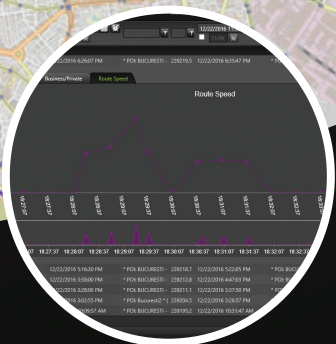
12/22/2016 1
12/22/2016 6:26:07 PM * POI: BUCURESTI - 239219.5 12/22/2016 6:35:47 PM
Business/Private Route Speed
Route Speed
18:27:07 18:27:37 18:28:07 18:28:37 18:29:07 18:29:37 18:30:07 18:30:37 18:31:07 18:31:37 18:32:07
07 18:27:37 18:28:07 18:28:37 18:29:07 18:29:37 18:30:07 18:30:37 18:31:07 18:31:37 18:32:07
12/22/2016 5:16:00 PM * POI: BUCURESTI - 239218.7 12/22/2016 5:22:05 PM * POI: BUCURE
12/22/2016 3:56:00 PM * POI: BUCURESTI - 239212.8 12/22/2016 4:47:03 PM * POI: BUCURE
12/22/2016 3:26:06 PM * POI: BUCURESTI - 239212.1 12/22/2016 3:37:50 PM * POI: BUCURE
12/22/2016 3:02:55 PM * POI: Bucuresti2 * ( 239204.5 12/22/2016 3:26:57 PM * POI: BUCURE
12/22/2016 09:57 AM * POI: BUCURESTI - 239195.2 12/22/2016 10:51:47 AM * POI: BUCURE